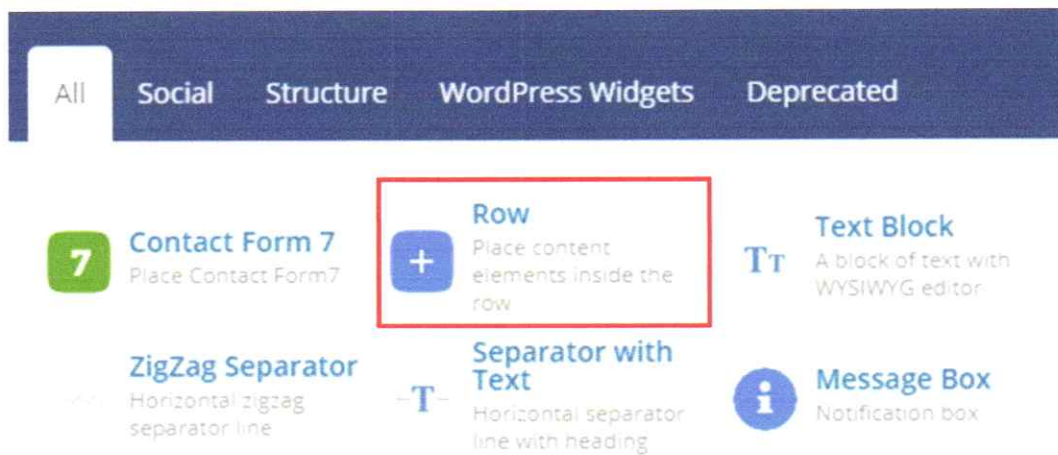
All Social Structure WordPress Widgets Deprecated

7 Contact Form 7
Place Contact Form7

+ Row
Place content elements inside the row

TT Text Block
A block of text with WYSIWYG editor

ZigZag Separator
Horizontal zigzag separator line

-T- Separator with Text
Horizontal separator line with heading

i Message Box
Notification box